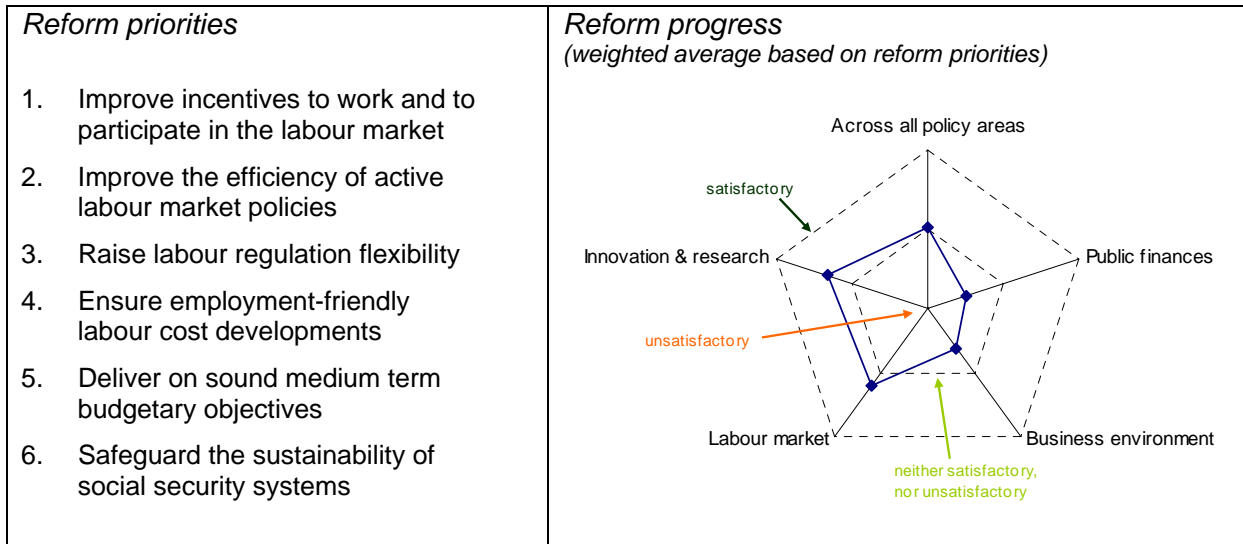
| Reform priorities | Reform progress (weighted average based on reform priorities) |
|---|---|
| 1. Improve incentives to work and to participate in the labour market<br>2. Improve the efficiency of active labour market policies<br>3. Raise labour regulation flexibility<br>4. Ensure employment-friendly labour cost developments<br>5. Deliver on sound medium term budgetary objectives<br>6. Safeguard the sustainability of social security systems | Across all policy areas<br>satisfactory<br>Innovation & research<br>Public finances<br>unsatisfactory<br>Labour market<br>Business environment<br>neither satisfactory, nor unsatisfactory |